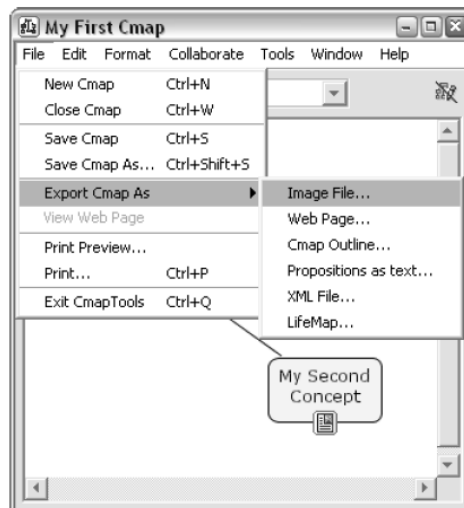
My First Cmap

File Edit Format Collaborate Tools Window Help

New Cmap Ctrl+N
Close Cmap Ctrl+W
Save Cmap Ctrl+S
Save Cmap As... Ctrl+Shift+S
Export Cmap As
View Web Page
Print Preview...
Print... Ctrl+P
Exit CmapTools Ctrl+Q

Image File...
Web Page...
Cmap Outline...
Propositions as text...
XML File...
LifeMap...

My Second Concept